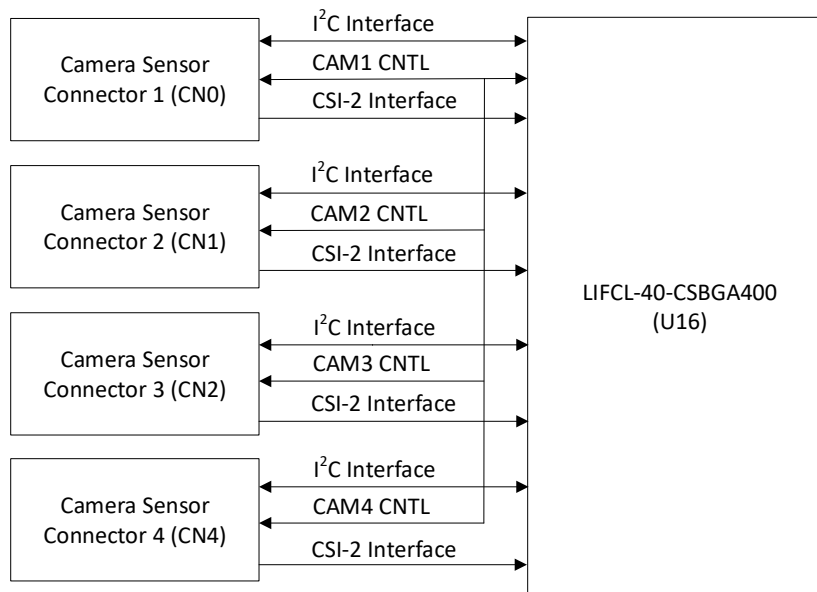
Camera Sensor Connector 1 (CN0)

$I^2C$ Interface

CAM1 CNTL

CSI-2 Interface

Camera Sensor Connector 2 (CN1)

$I^2C$ Interface

CAM2 CNTL

CSI-2 Interface

Camera Sensor Connector 3 (CN2)

$I^2C$ Interface

CAM3 CNTL

CSI-2 Interface

Camera Sensor Connector 4 (CN4)

$I^2C$ Interface

CAM4 CNTL

CSI-2 Interface

LIFCL-40-CSBGA400 (U16)